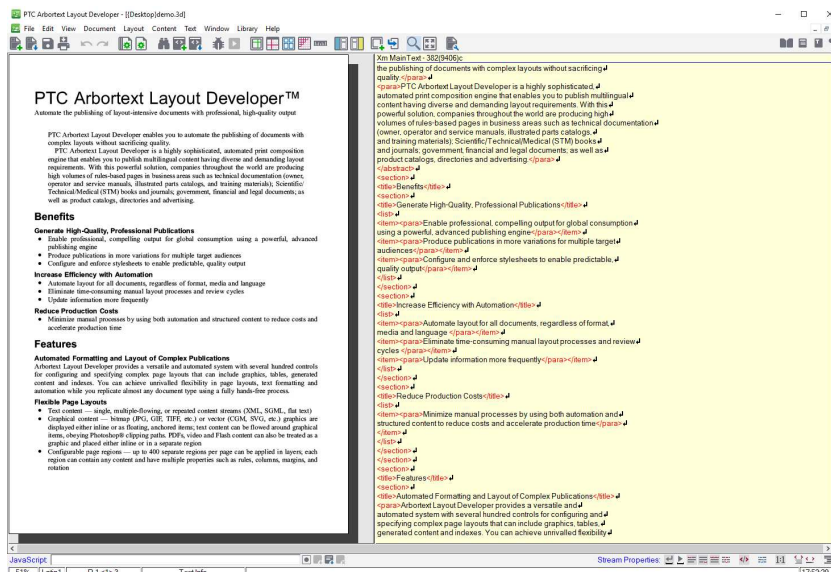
PTC Arbortext Layout Developer - [(Desktop)demo.3d]

File Edit View Document Layout Content Text Window Library Help

PTC Arbortext Layout Developer™

Automate the publishing of layout-intensive documents with professional, high-quality output

PTC Arbortext Layout Developer enables you to automate the publishing of documents with complex layouts without sacrificing quality.

PTC Arbortext Layout Developer is a highly sophisticated, automated print composition engine that enables you to publish multilingual content having diverse and demanding layout requirements. With this powerful solution, companies throughout the world are producing high volumes of rules-based pages in business areas such as technical documentation (owner, operator and service manuals, illustrated parts catalogs, and training materials); Scientific/Technical/Medical (STM) books and journals; government, financial and legal documents; as well as product catalogs, directories and advertising.

Benefits

Generate High-Quality, Professional Publications

• Enable professional, compelling output for global consumption using a powerful, advanced publishing engine
• Produce publications in more variations for multiple target audiences
• Configure and enforce stylesheets to enable predictable, quality output

Increase Efficiency with Automation

• Automate layout for all documents, regardless of format, media and language
• Eliminate time-consuming manual layout processes and review cycles
• Update information more frequently

Reduce Production Costs

• Minimize manual processes by using both automation and structured content to reduce costs and accelerate production time

Features

Automated Formatting and Layout of Complex Publications

Arbortext Layout Developer provides a versatile and automated system with several hundred controls for configuring and specifying complex page layouts that can include graphics, tables, generated content and indexes. You can achieve unrivalled flexibility in page layouts, text formatting and automation while you replicate almost any document type using a fully hands-free process.

Flexible Page Layouts

• Text content — single, multiple-flowing, or repeated content streams (XML, SGML, flat text)
• Graphical content — bitmap (JPG, GIF, TIFF, etc.) or vector (CGM, SVG, etc.) graphics are displayed either inline or as floating, anchored items; text content can be flowed around graphical items, obeying Photoshop® clipping paths. PDFs, video and Flash content can also be treated as a graphic and placed either inline or in a separate region
• Configurable page regions — up to 400 separate regions per page can be applied in layers; each region can contain any content and have multiple properties such as rules, columns, margins, and rotation

Xm MainText - 382(9406)c

the publishing of documents with complex layouts without sacrificing quality </para>
<para>PTC Arbortext Layout Developer is a highly sophisticated, automated print composition engine that enables you to publish multilingual content having diverse and demanding layout requirements. With this powerful solution, companies throughout the world are producing high volumes of rules-based pages in business areas such as technical documentation (owner, operator and service manuals, illustrated parts catalogs, and training materials); Scientific/Technical/Medical (STM) books and journals; government, financial and legal documents; as well as product catalogs, directories and advertising </para>
</abstract>
<section>
<title>Benefits</title>
<section>
<title>Generate High-Quality, Professional Publications</title>
<list>
<item><para>Enable professional, compelling output for global consumption using a powerful, advanced publishing engine</para></item>
<item><para>Produce publications in more variations for multiple target audiences</para></item>
<item><para>Configure and enforce stylesheets to enable predictable, quality output</para></item>
</list>
</section>
<section>
<title>Increase Efficiency with Automation</title>
<list>
<item><para>Automate layout for all documents, regardless of format, media and language </para></item>
<item><para>Eliminate time-consuming manual layout processes and review cycles </para></item>
<item><para>Update information more frequently</para></item>
</list>
</section>
<section>
<title>Reduce Production Costs</title>
<list>
<item><para>Minimize manual processes by using both automation and structured content to reduce costs and accelerate production time</para>
</item>
</list>
</section>
</section>
<section>
<title>Features</title>
<section>
<title>Automated Formatting and Layout of Complex Publications</title>
<para>Arbortext Layout Developer provides a versatile and automated system with several hundred controls for configuring and specifying complex page layouts that can include graphics, tables, generated content and indexes. You can achieve unrivalled flexibility in

JavaScript

Stream Properties:

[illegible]